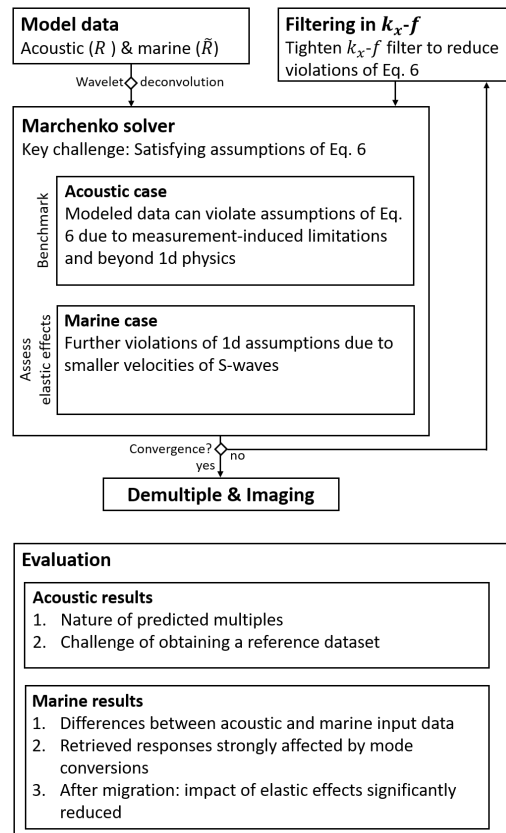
**Model data**
Acoustic ($R$) & marine ($\tilde{R}$)

Wavelet deconvolution

**Filtering in $k_x$-$f$**
Tighten $k_x$-$f$ filter to reduce violations of Eq. 6

**Marchenko solver**
Key challenge: Satisfying assumptions of Eq. 6

Benchmark

**Acoustic case**
Modeled data can violate assumptions of Eq. 6 due to measurement-induced limitations and beyond 1d physics

Assess elastic effects

**Marine case**
Further violations of 1d assumptions due to smaller velocities of S-waves

Convergence?
no
yes

**Demultiple & Imaging**

**Evaluation**

**Acoustic results**
1. Nature of predicted multiples
2. Challenge of obtaining a reference dataset

**Marine results**
1. Differences between acoustic and marine input data
2. Retrieved responses strongly affected by mode conversions
3. After migration: impact of elastic effects significantly reduced